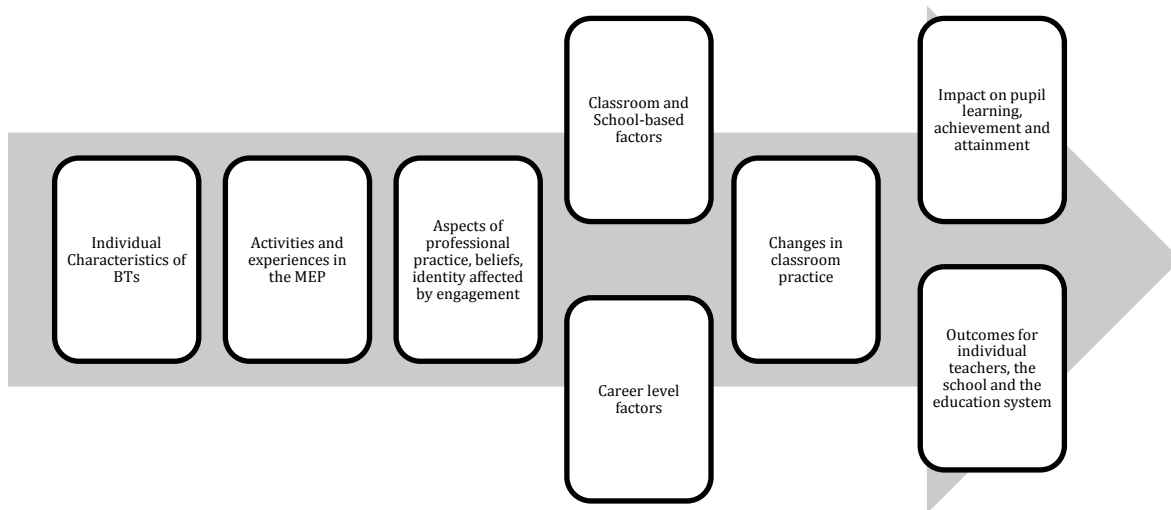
Individual Characteristics of BTs

Activities and experiences in the MEP

Aspects of professional practice, beliefs, identity affected by engagement

Classroom and School-based factors

Career level factors

Changes in classroom practice

Impact on pupil learning, achievement and attainment

Outcomes for individual teachers, the school and the education system